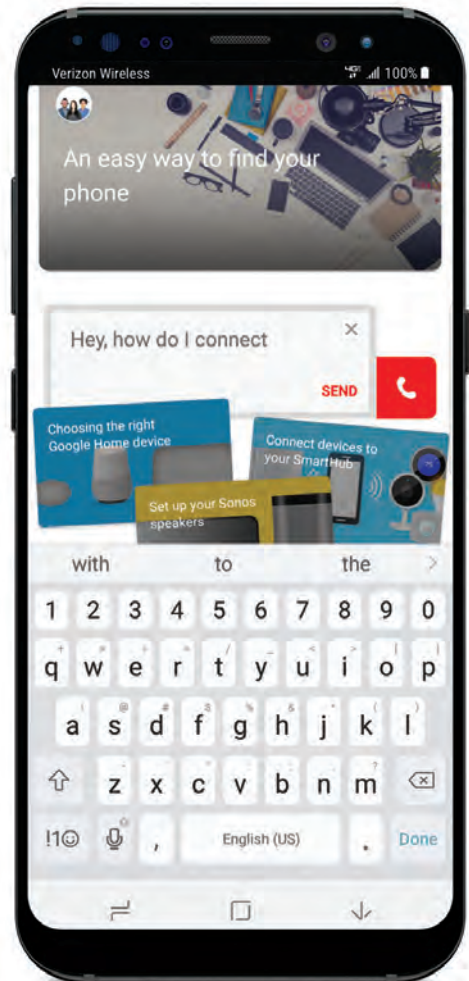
Verizon Wireless
100%

An easy way to find your phone

Hey, how do I connect
×
SEND

Choosing the right Google Home device

Set up your Sonos speakers

Connect devices to your SmartHub

with
to
the

1 2 3 4 5 6 7 8 9 0
q w e r t y u i o p
a s d f g h j k l
z x c v b n m
!1☺
,
English (US)
.
Done